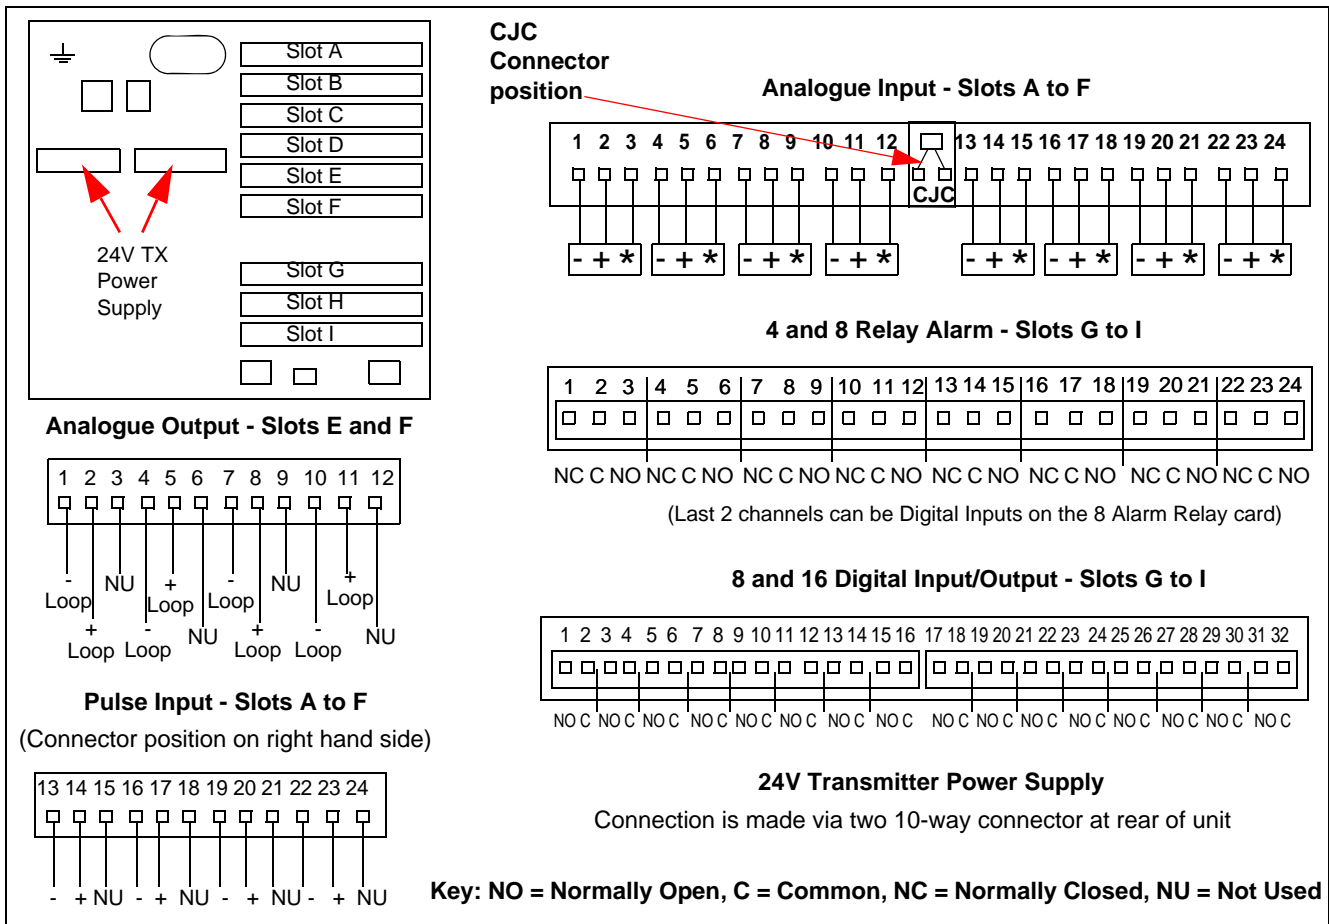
Slot A
Slot B
Slot C
Slot D
Slot E
Slot F
24V TX Power Supply
Slot G
Slot H
Slot I

CJC Connector position

Analogue Input - Slots A to F

1 2 3 4 5 6 7 8 9 10 11 12 CJC 13 14 15 16 17 18 19 20 21 22 23 24

- + * - + * - + * - + * - + * - + * - + * - + *

4 and 8 Relay Alarm - Slots G to I

1 2 3 4 5 6 7 8 9 10 11 12 13 14 15 16 17 18 19 20 21 22 23 24

NC C NO NC C NO NC C NO NC C NO NC C NO NC C NO NC C NO NC C NO

(Last 2 channels can be Digital Inputs on the 8 Alarm Relay card)

Analogue Output - Slots E and F

1 2 3 4 5 6 7 8 9 10 11 12

- Loop NU + Loop - Loop NU + Loop
+ Loop - Loop NU + Loop - Loop NU

8 and 16 Digital Input/Output - Slots G to I

1 2 3 4 5 6 7 8 9 10 11 12 13 14 15 16 17 18 19 20 21 22 23 24 25 26 27 28 29 30 31 32

NO C NO C NO C NO C NO C NO C NO C NO C NO C NO C NO C NO C NO C NO C NO C NO C

Pulse Input - Slots A to F

(Connector position on right hand side)

13 14 15 16 17 18 19 20 21 22 23 24

- + NU - + NU - + NU - + NU

24V Transmitter Power Supply

Connection is made via two 10-way connector at rear of unit

Key: NO = Normally Open, C = Common, NC = Normally Closed, NU = Not Used